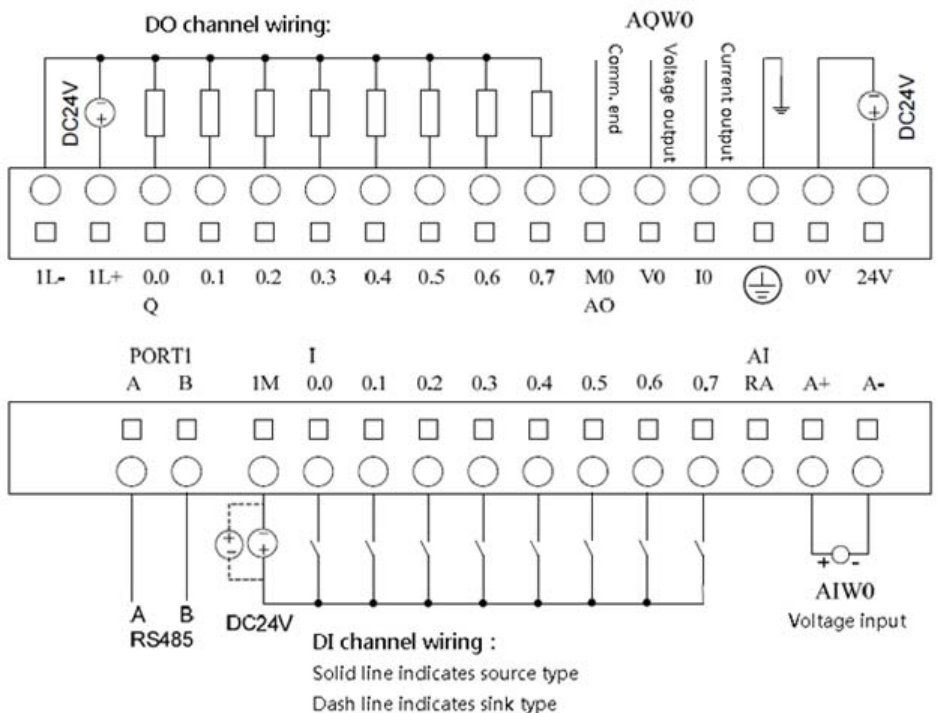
DO channel wiring:

AQW0

DC24V

Comm. end

Voltage output

Current output

DC24V

1L- 1L+ 0.0 0.1 0.2 0.3 0.4 0.5 0.6 0.7 M0 V0 I0 0V 24V

Q

AO

PORT1

A B

1M

I

0.0 0.1 0.2 0.3 0.4 0.5 0.6 0.7

AI

RA A+ A-

A B

RS485

DC24V

+ -

AIW0

Voltage input

DI channel wiring :

Solid line indicates source type

Dash line indicates sink type